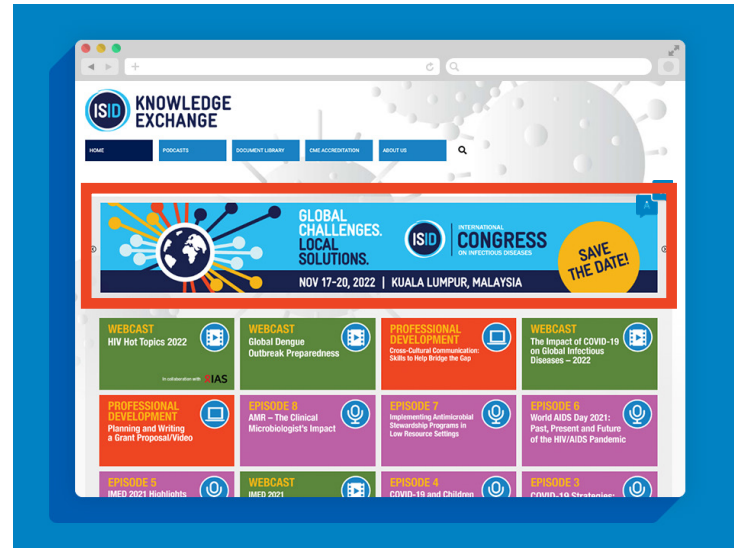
ISID KNOWLEDGE EXCHANGE

HOME | PODCASTS | DOCUMENT LIBRARY | CME ACCREDITATION | ABOUT US

GLOBAL CHALLENGES. LOCAL SOLUTIONS.

ISID INTERNATIONAL CONGRESS ON INFECTIOUS DISEASES

SAVE THE DATE!

NOV 17-20, 2022 | KUALA LUMPUR, MALAYSIA

WEBCAST
HIV Hot Topics 2022
In collaboration with IAS

WEBCAST
Global Dengue Outbreak Preparedness

PROFESSIONAL DEVELOPMENT
Cross-Cultural Communication: Skills to Help Bridge the Gap

WEBCAST
The Impact of COVID-19 on Global Infectious Diseases – 2022

PROFESSIONAL DEVELOPMENT
Planning and Writing a Grant Proposal/Video

EPISODE 8
AMR – The Clinical Microbiologist's Impact

EPISODE 7
Implementing Antimicrobial Stewardship Programs in Low Resource Settings

EPISODE 6
World AIDS Day 2021: Past, Present and Future of the HIV/AIDS Pandemic

EPISODE 5
IMED 2021 Highlights

WEBCAST
IMED 2021

EPISODE 4
COVID-19 and Children

EPISODE 3
COVID-19 Strategies: